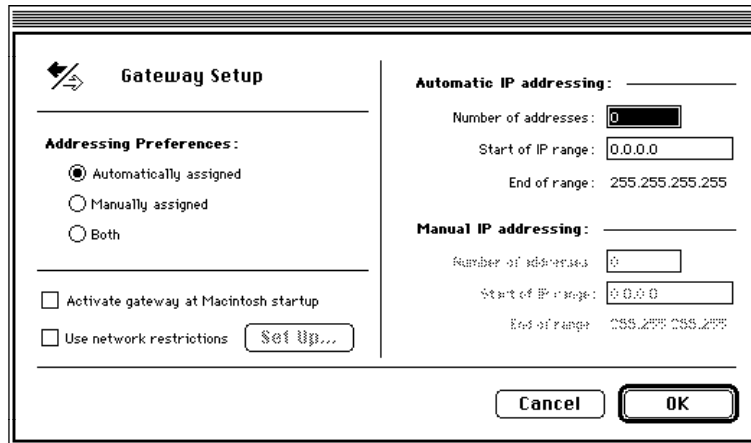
Gateway Setup

Addressing Preferences:

Automatically assigned

Manually assigned

Both

Activate gateway at Macintosh startup

Use network restrictions

Set Up...

Automatic IP addressing:

Number of addresses: 0

Start of IP range: 0.0.0.0

End of range: 255.255.255.255

Manual IP addressing:

Number of addresses: 0

Start of IP range: 0.0.0.0

End of range: 255.255.255.255

Cancel

OK